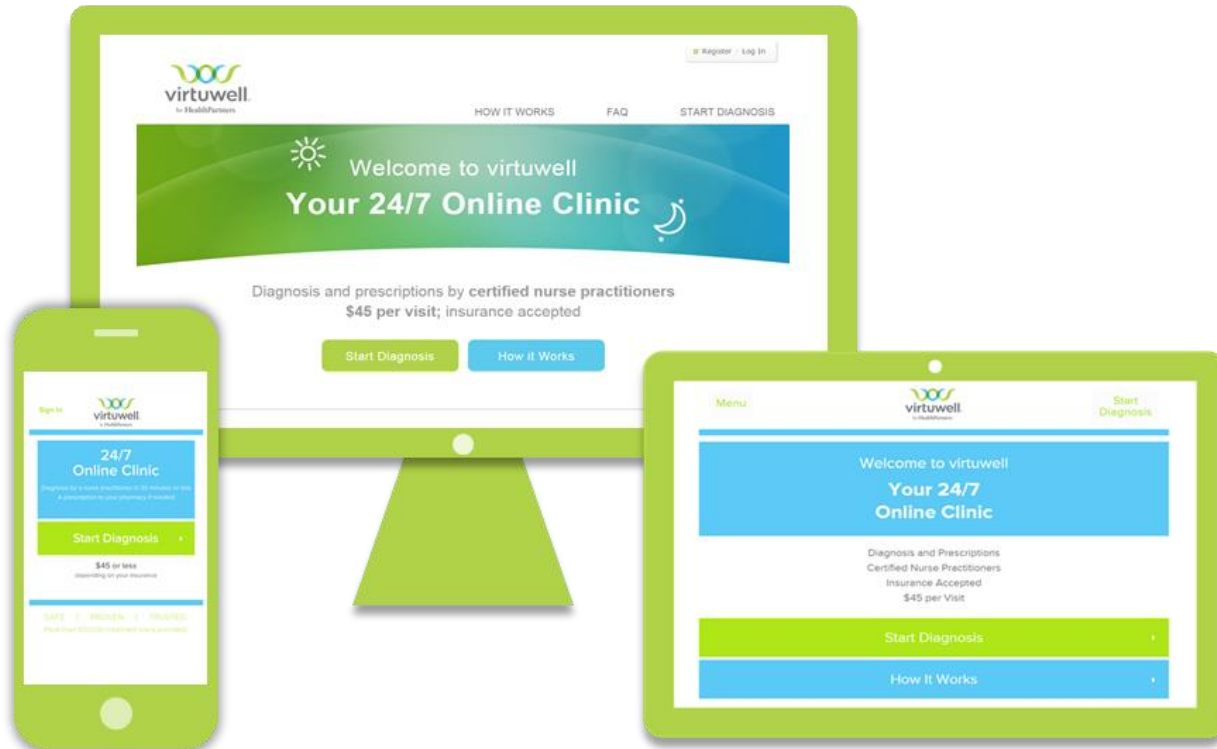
Register | Log In

virtuwell by HealthPartners

HOW IT WORKS FAQ START DIAGNOSIS

Welcome to virtuwell
Your 24/7 Online Clinic

Diagnosis and prescriptions by certified nurse practitioners
$45 per visit; insurance accepted

Start Diagnosis How it Works

Sign In

virtuwell by HealthPartners

24/7
Online Clinic

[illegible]

Start Diagnosis

$45 or less
depending on your insurance

SAFE | PROVEN | TRUSTED
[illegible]

Menu

virtuwell by HealthPartners

Start Diagnosis

Welcome to virtuwell
Your 24/7
Online Clinic

Diagnosis and Prescriptions
Certified Nurse Practitioners
Insurance Accepted
$45 per Visit

Start Diagnosis

How It Works